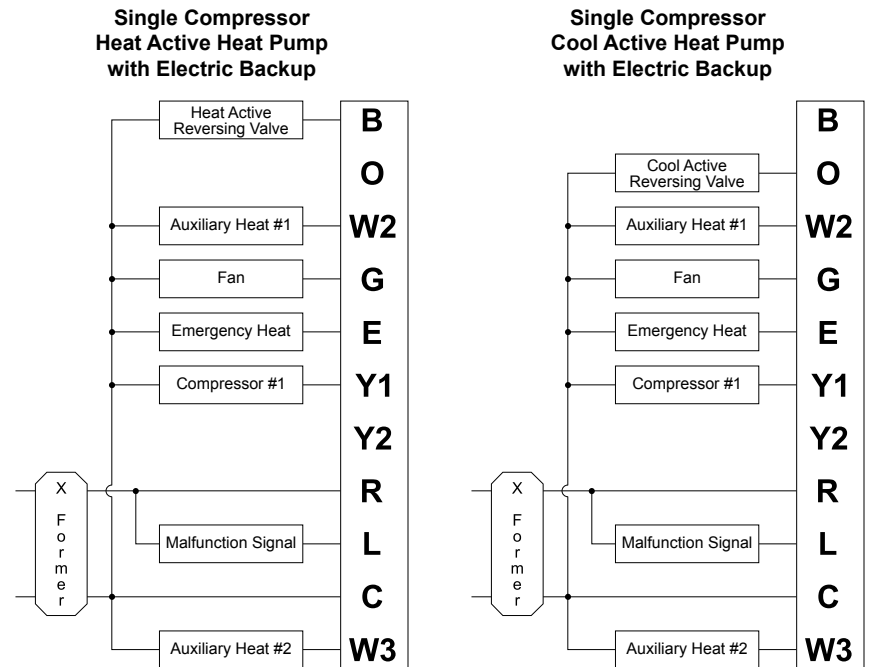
Single Compressor
Heat Active Heat Pump
with Electric Backup

Heat Active Reversing Valve
Auxiliary Heat #1
Fan
Emergency Heat
Compressor #1
X Former
Malfunction Signal
Auxiliary Heat #2

B
O
W2
G
E
Y1
Y2
R
L
C
W3

Single Compressor
Cool Active Heat Pump
with Electric Backup

Cool Active Reversing Valve
Auxiliary Heat #1
Fan
Emergency Heat
Compressor #1
X Former
Malfunction Signal
Auxiliary Heat #2

B
O
W2
G
E
Y1
Y2
R
L
C
W3